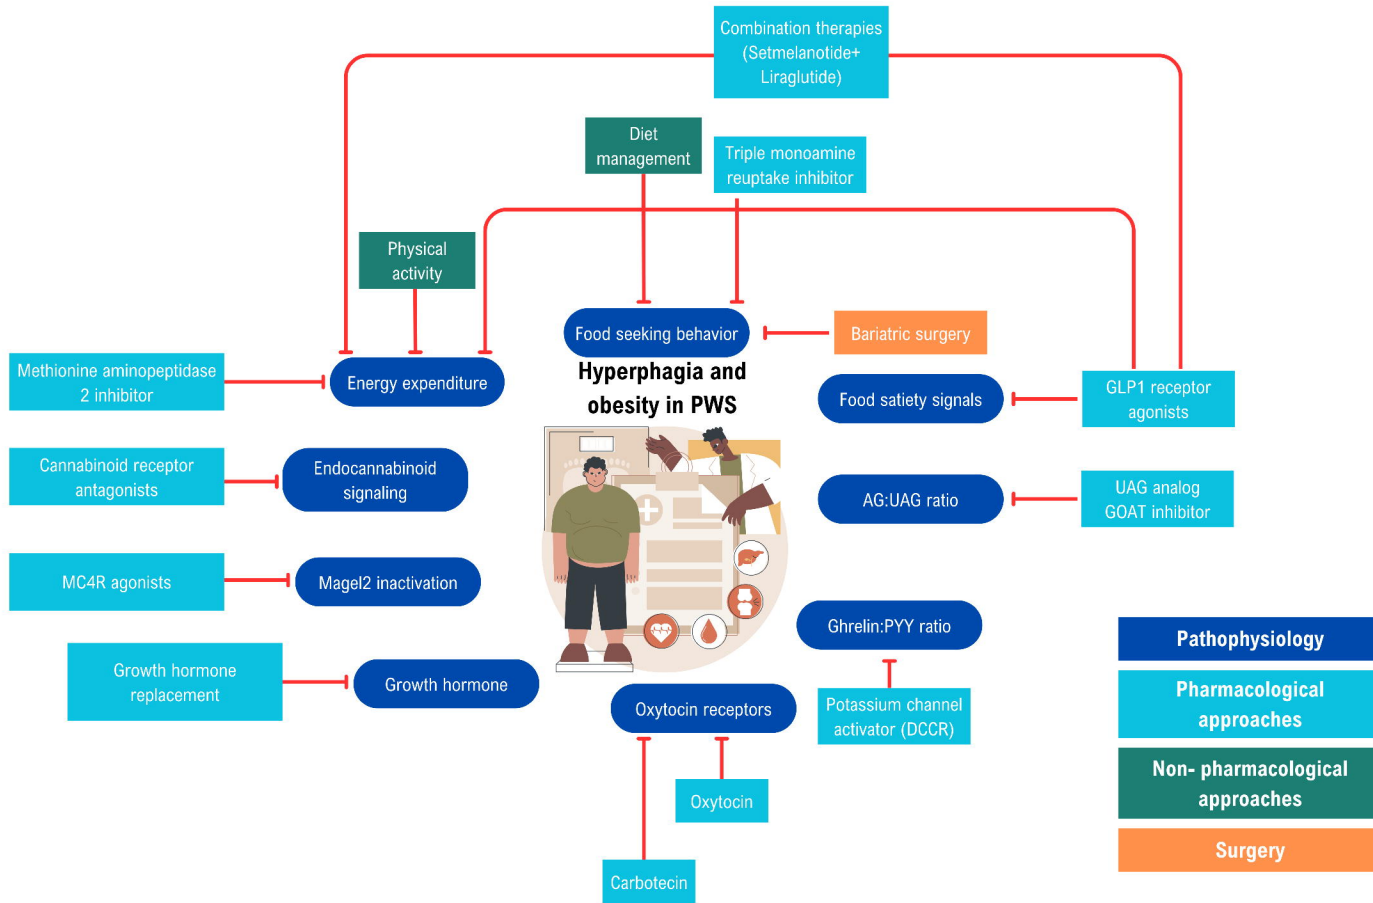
Combination therapies (Setmelanotide+ Liraglutide)

Diet management

Triple monoamine reuptake inhibitor

Physical activity

Food seeking behavior

Bariatric surgery

Methionine aminopeptidase 2 inhibitor

Energy expenditure

Hyperphagia and obesity in PWS

Food satiety signals

GLP1 receptor agonists

Cannabinoid receptor antagonists

Endocannabinoid signaling

AG:UAG ratio

UAG analog GOAT inhibitor

MC4R agonists

Magel2 inactivation

Ghrelin:PYY ratio

Growth hormone replacement

Growth hormone

Potassium channel activator (DCCR)

Oxytocin receptors

Oxytocin

Carbotecin

Pathophysiology

Pharmacological approaches

Non- pharmacological approaches

Surgery